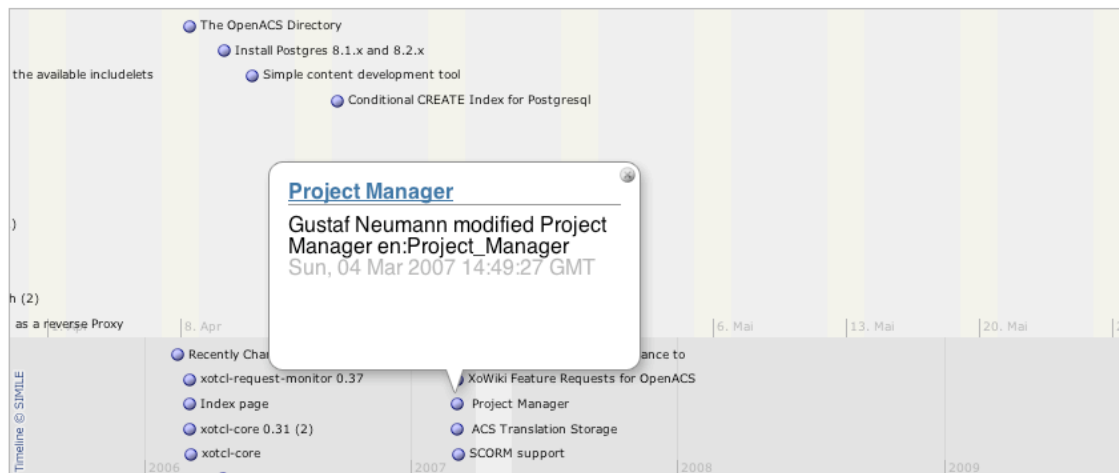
The OpenACS Directory
Install Postgres 8.1.x and 8.2.x
the available includelets
Simple content development tool
Conditional CREATE Index for Postgresql

Project Manager

Gustaf Neumann modified Project Manager en:Project_Manager
Sun, 04 Mar 2007 14:49:27 GMT

)

h (2)
as a reverse Proxy
8. Apr
6. Mai
13. Mai
20. Mai

Recently Char
ance to
xotcl-request-monitor 0.37
XoWiki Feature Requests for OpenACS
Index page
Project Manager
xotcl-core 0.31 (2)
ACS Translation Storage
xotcl-core
SCORM support
Timeline © SIMILE
2006
2007
2008
2009